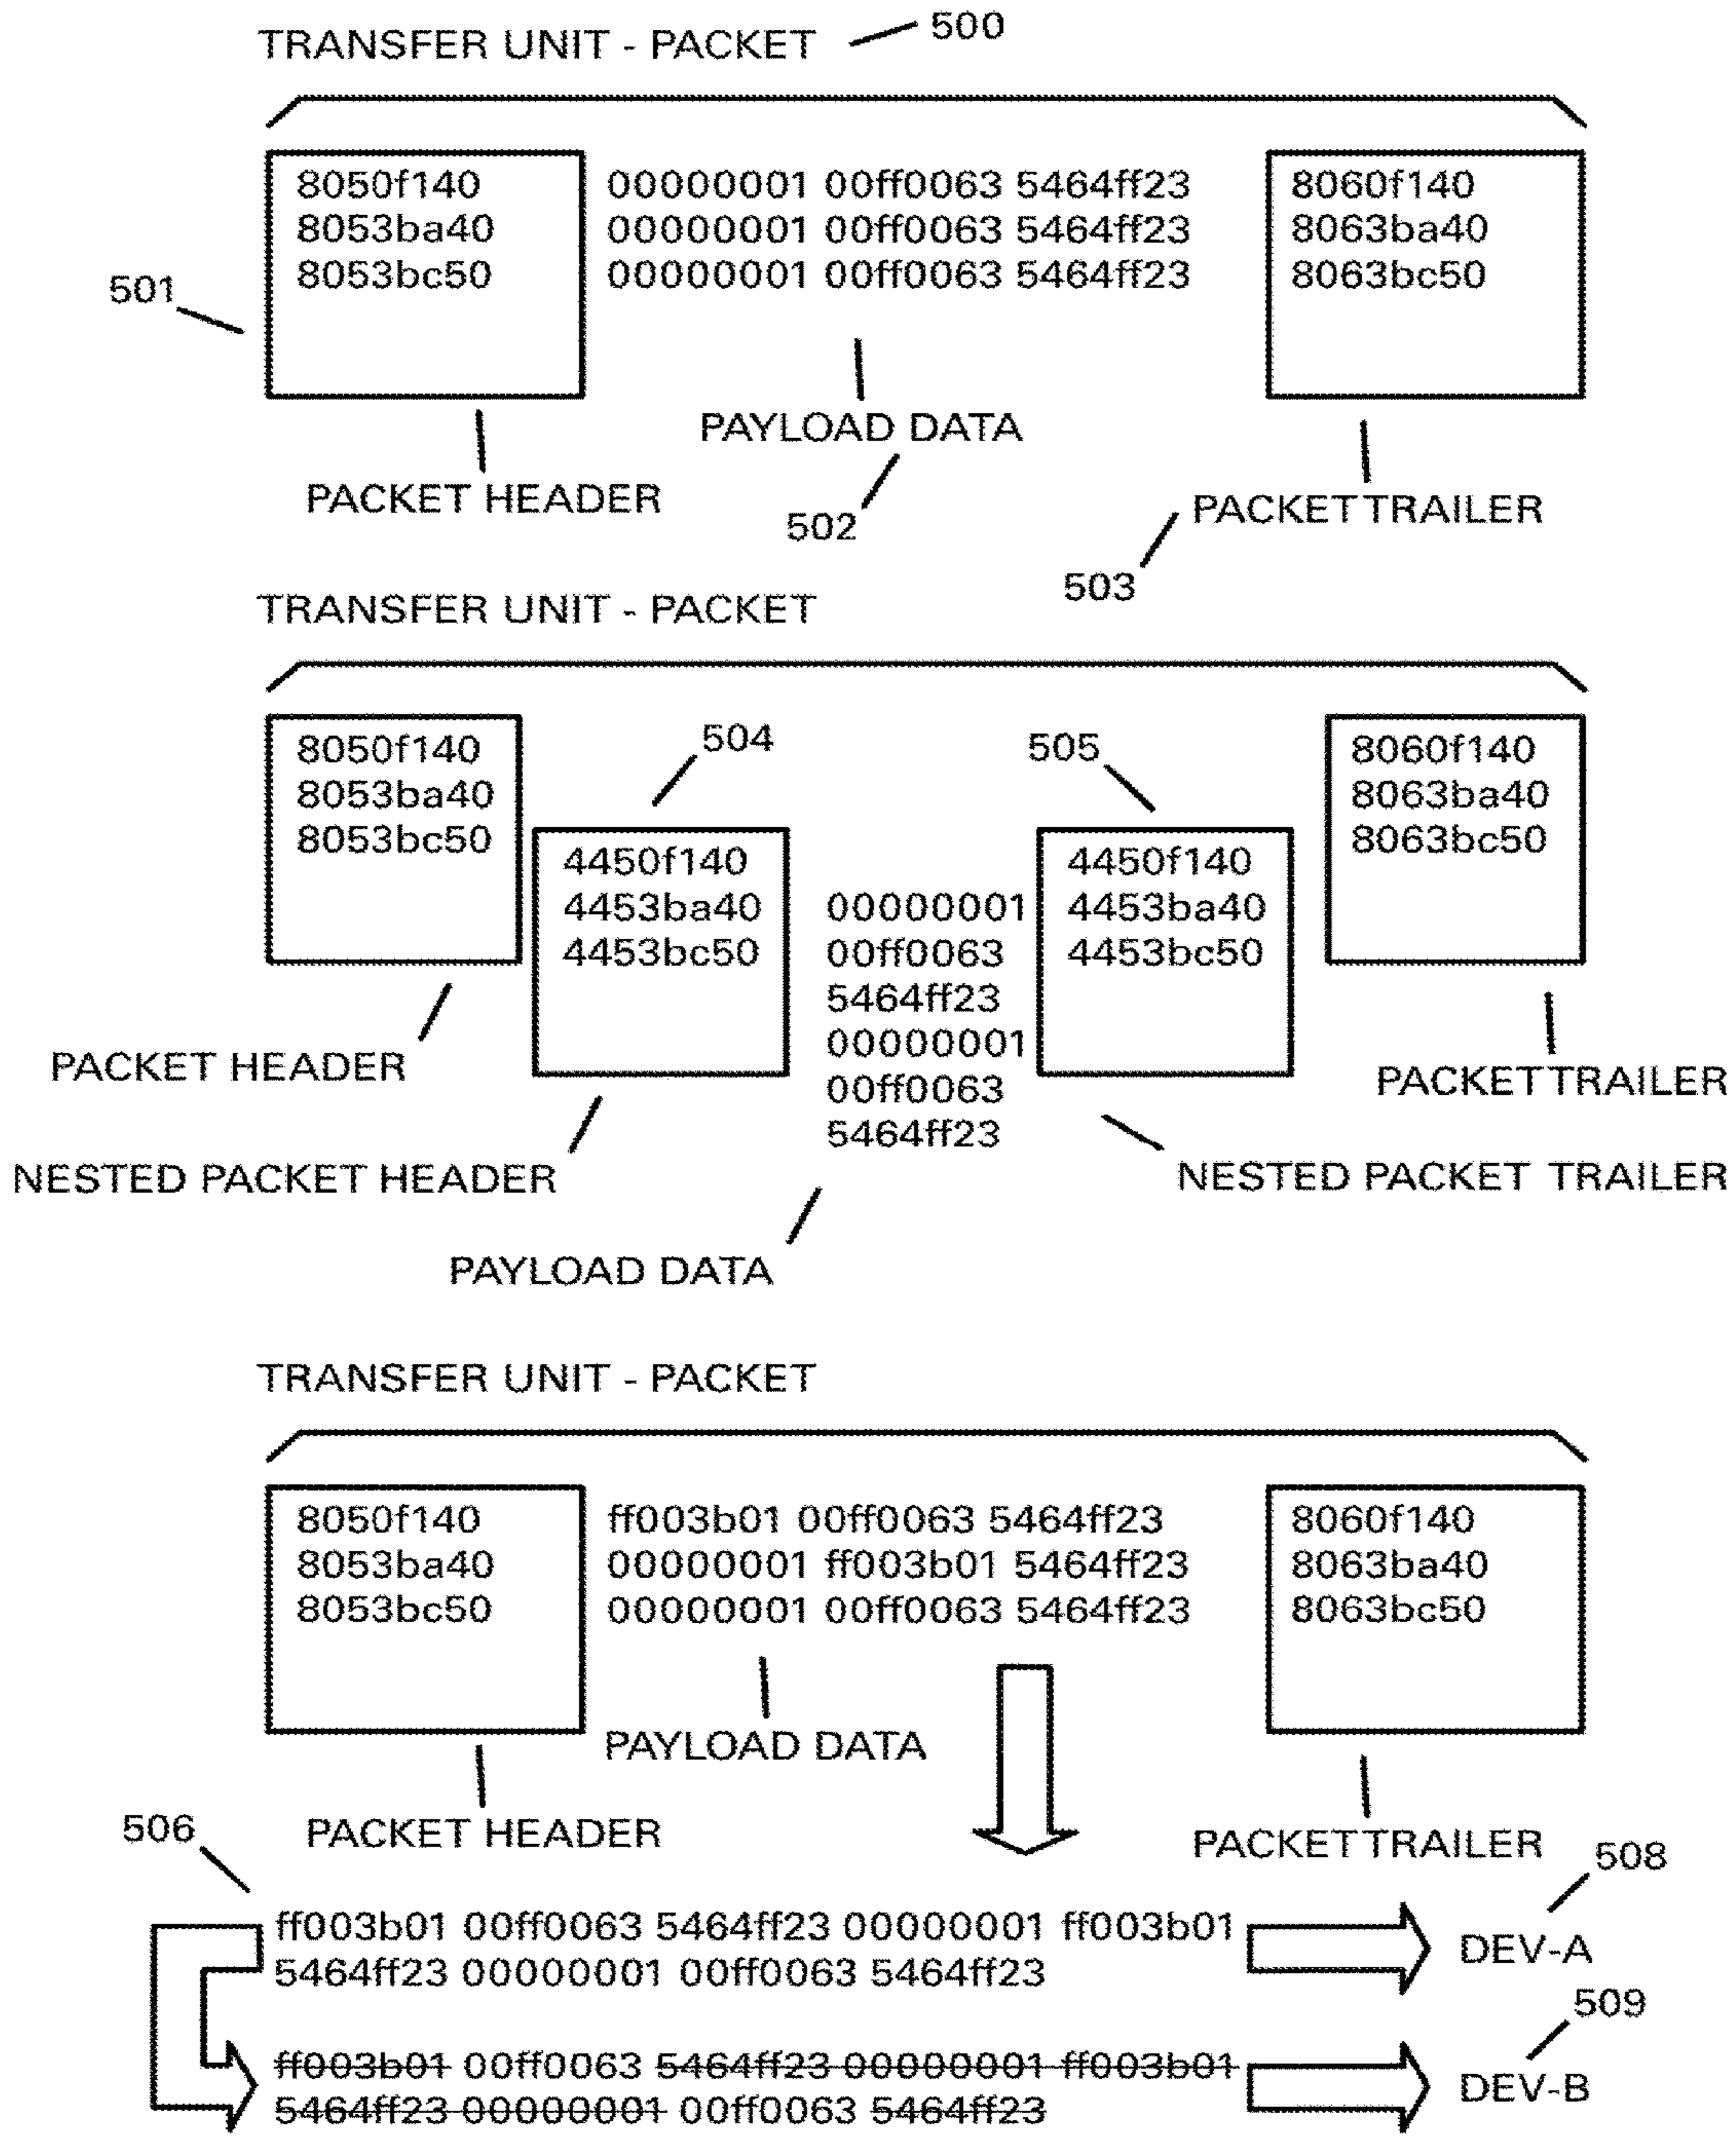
TRANSFER UNIT - PACKET 500

8050f140
8053ba40
8053bc50

00000001 00ff0063 5464ff23
00000001 00ff0063 5464ff23
00000001 00ff0063 5464ff23

8060f140
8063ba40
8063bc50

501

PAYLOAD DATA

PACKET HEADER

502

PACKET TRAILER

503

TRANSFER UNIT - PACKET

8050f140
8053ba40
8053bc50

504

505

8060f140
8063ba40
8063bc50

4450f140
4453ba40
4453bc50

00000001
00ff0063
5464ff23
00000001
00ff0063
5464ff23

4450f140
4453ba40
4453bc50

PACKET HEADER

PACKET TRAILER

NESTED PACKET HEADER

NESTED PACKET TRAILER

PAYLOAD DATA

TRANSFER UNIT - PACKET

8050f140
8053ba40
8053bc50

ff003b01 00ff0063 5464ff23
00000001 ff003b01 5464ff23
00000001 00ff0063 5464ff23

8060f140
8063ba40
8063bc50

PAYLOAD DATA

506

PACKET HEADER

PACKET TRAILER

508

ff003b01 00ff0063 5464ff23 00000001 ff003b01 5464ff23 00000001 00ff0063 5464ff23

DEV-A

509

~~ff003b01~~ 00ff0063 ~~5464ff23 00000001 ff003b01 5464ff23 00000001~~ 00ff0063 ~~5464ff23~~

DEV-B